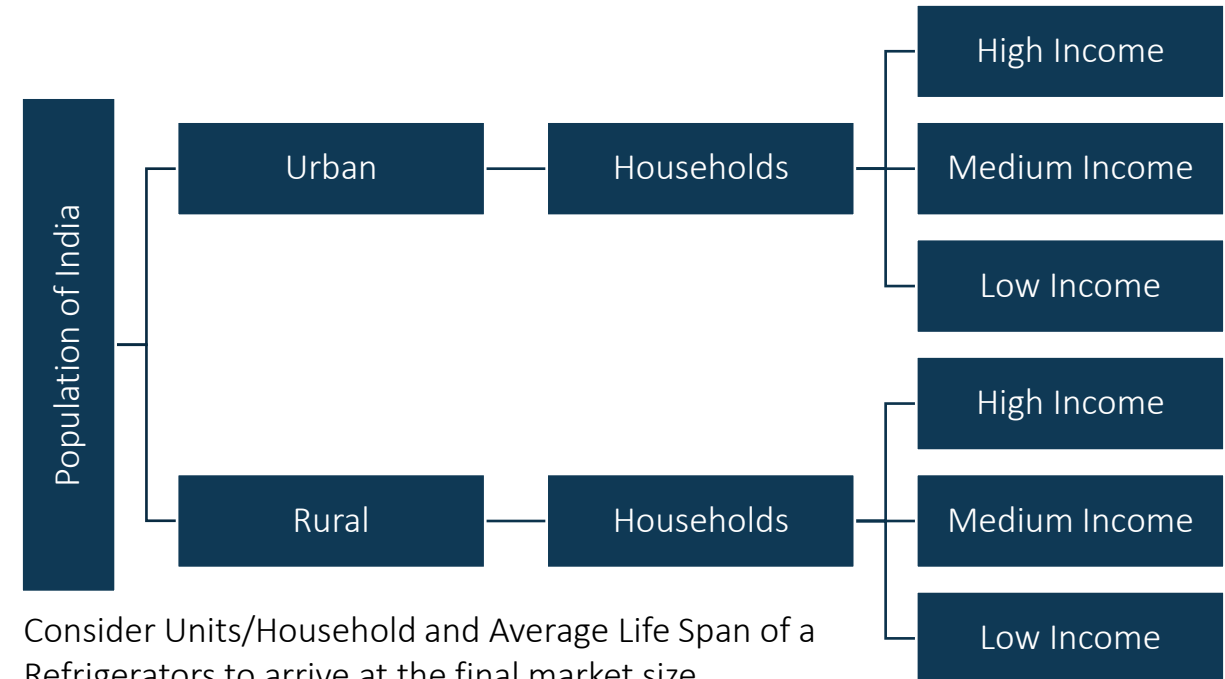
Population of India

Urban

Households

High Income

Medium Income

Low Income

Rural

Households

High Income

Medium Income

Low Income

Consider Units/Household and Average Life Span of a Refrigerators to arrive at the final market size